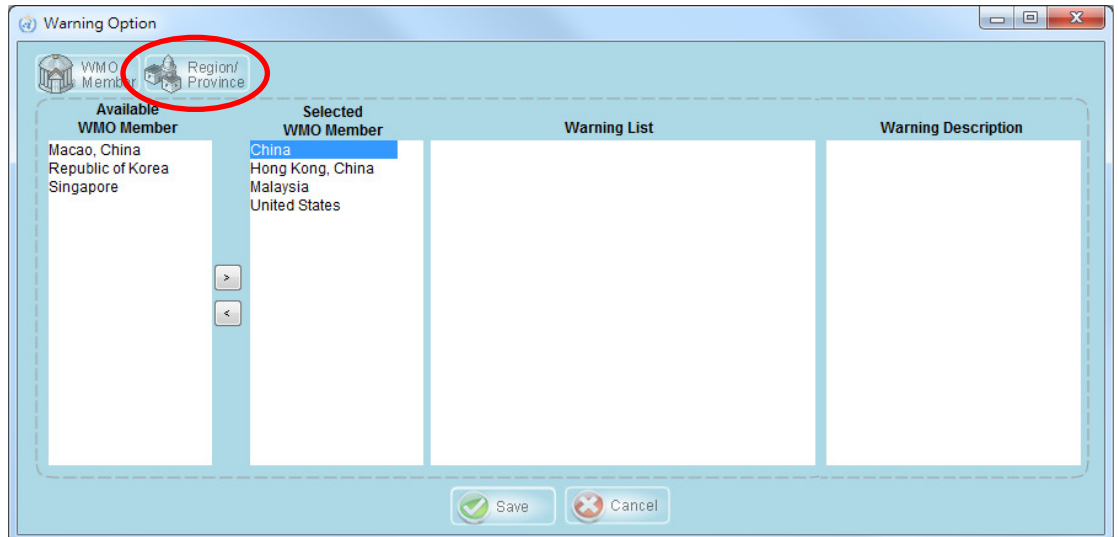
Warning Option

WMO Member

Region/ Province

Available WMO Member

Macao, China
Republic of Korea
Singapore

Selected WMO Member

China
Hong Kong, China
Malaysia
United States

>

<

Warning List

Warning Description

Save

Cancel